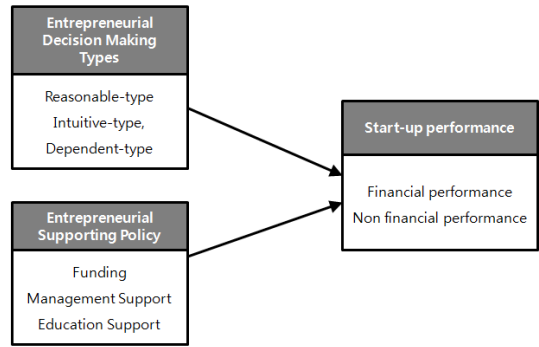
Entrepreneurial Decision Making Types

Reasonable-type
Intuitive-type,
Dependent-type

Entrepreneurial Supporting Policy

Funding
Management Support
Education Support

Start-up performance

Financial performance
Non financial performance